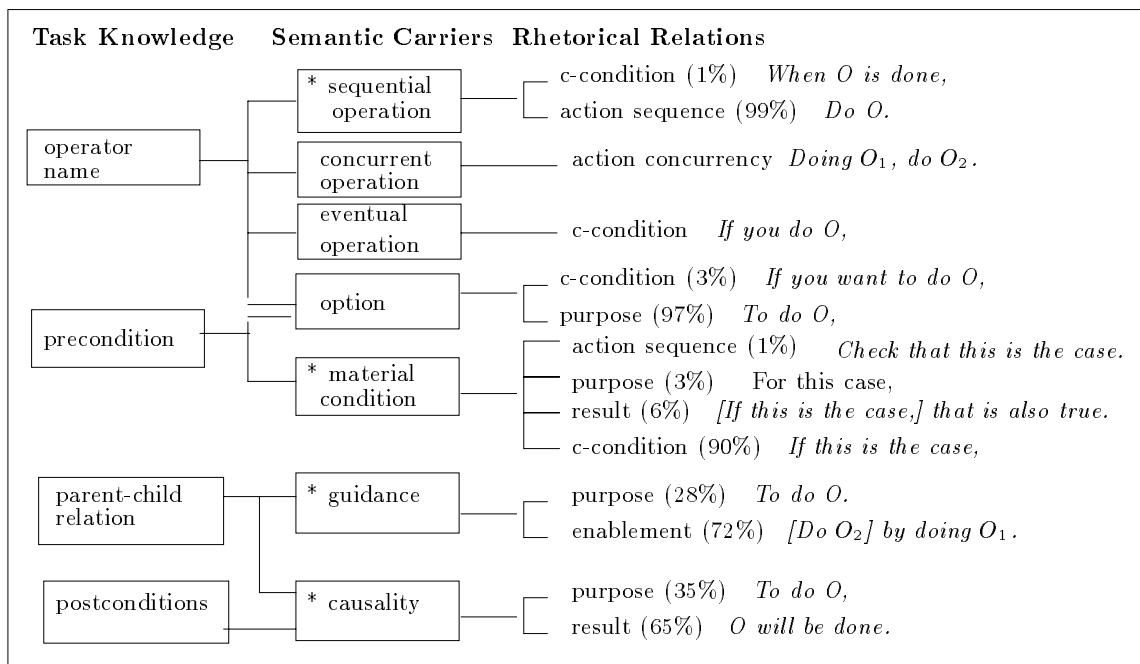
Task Knowledge Semantic Carriers Rhetorical Relations

operator name

* sequential operation
c-condition (1%) *When O is done,*
action sequence (99%) *Do O.*

concurrent operation
action concurrency *Doing $O_1$, do $O_2$.*

eventual operation
c-condition *If you do O,*

option
c-condition (3%) *If you want to do O,*
purpose (97%) *To do O,*

precondition

* material condition
action sequence (1%) *Check that this is the case.*
purpose (3%) For this case,
result (6%) *[If this is the case,] that is also true.*
c-condition (90%) *If this is the case,*

parent-child relation

* guidance
purpose (28%) *To do O.*
enablement (72%) *[Do $O_2$] by doing $O_1$.*

postconditions

* causality
purpose (35%) *To do O,*
result (65%) *O will be done.*